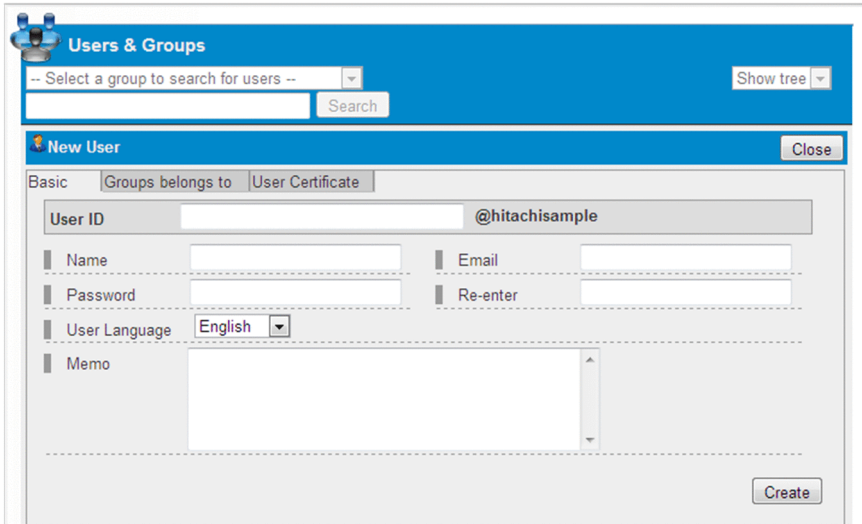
Users & Groups

-- Select a group to search for users --

Show tree

Search

New User

Close

Basic | Groups belongs to | User Certificate

User ID @hitachisample

Name

Email

Password

Re-enter

User Language English

Memo

Create